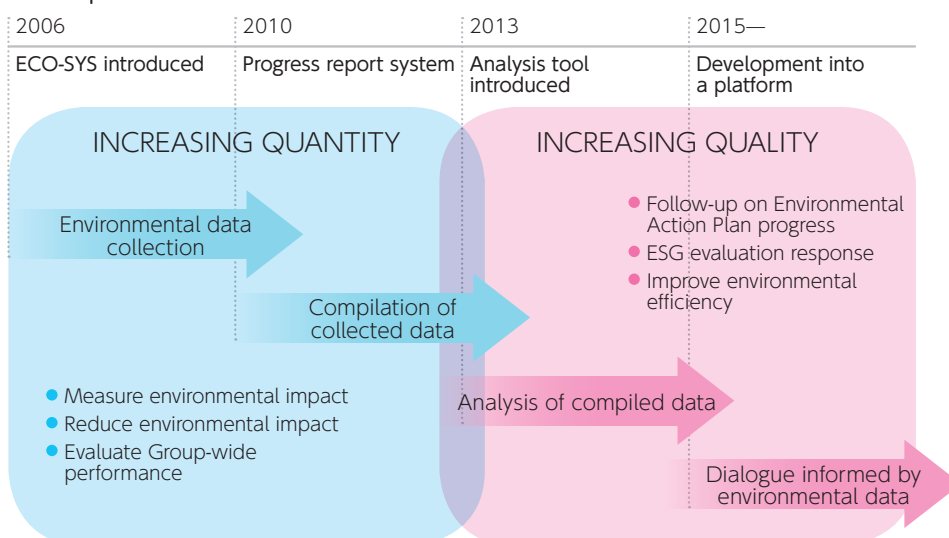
| 2006 | 2010 | 2013 | 2015— |
|---|---|---|---|
| ECO-SYS introduced | Progress report system | Analysis tool introduced | Development into a platform |

INCREASING QUANTITY

INCREASING QUALITY

Environmental data collection

- Follow-up on Environmental Action Plan progress
- ESG evaluation response
- Improve environmental efficiency

Compilation of collected data

- Measure environmental impact
- Reduce environmental impact
- Evaluate Group-wide performance

Analysis of compiled data

Dialogue informed by environmental data